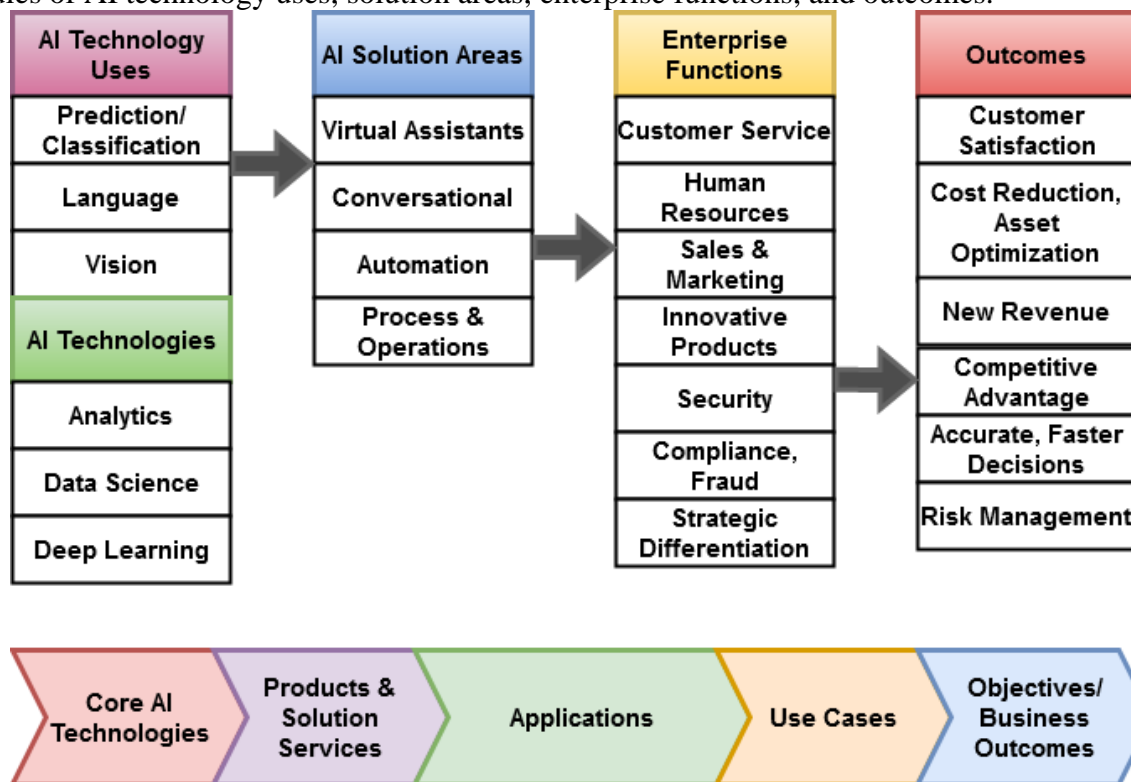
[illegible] of AI technology uses, solution areas, enterprise functions, and outcomes.

AI Technology Uses
Prediction/ Classification
Language
Vision

AI Technologies
Analytics
Data Science
Deep Learning

AI Solution Areas
Virtual Assistants
Conversational
Automation
Process & Operations

Enterprise Functions
Customer Service
Human Resources
Sales & Marketing
Innovative Products
Security
Compliance, Fraud
Strategic Differentiation

Outcomes
Customer Satisfaction
Cost Reduction, Asset Optimization
New Revenue
Competitive Advantage
Accurate, Faster Decisions
Risk Management

Core AI Technologies
Products & Solution Services
Applications
Use Cases
Objectives/ Business Outcomes